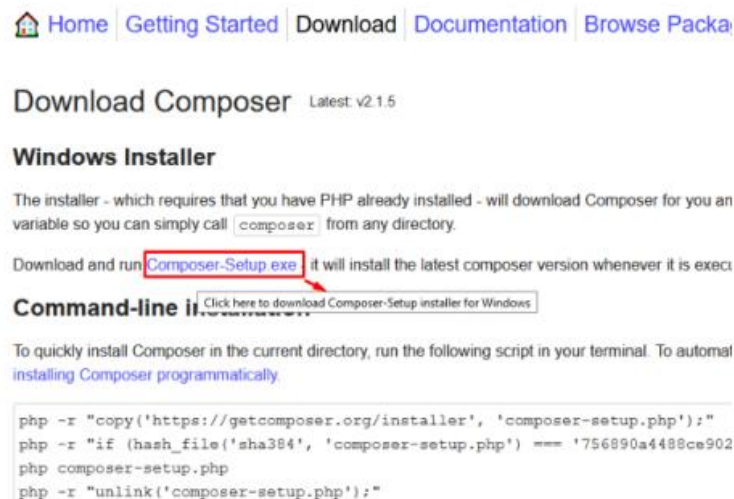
Home Getting Started Download Documentation Browse Packa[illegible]

Download Composer Latest: v2.1.5

Windows Installer

The installer - which requires that you have PHP already installed - will download Composer for you an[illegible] variable so you can simply call composer from any directory.

Download and run Composer-Setup.exe, it will install the latest composer version whenever it is exec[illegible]

Click here to download Composer-Setup installer for Windows

Command-line i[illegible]

To quickly install Composer in the current directory, run the following script in your terminal. To automat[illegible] installing Composer programmatically.

php -r "copy('https://getcomposer.org/installer', 'composer-setup.php');"
php -r "if (hash_file('sha384', 'composer-setup.php') === '756890a4488ce902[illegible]
php composer-setup.php
php -r "unlink('composer-setup.php');"